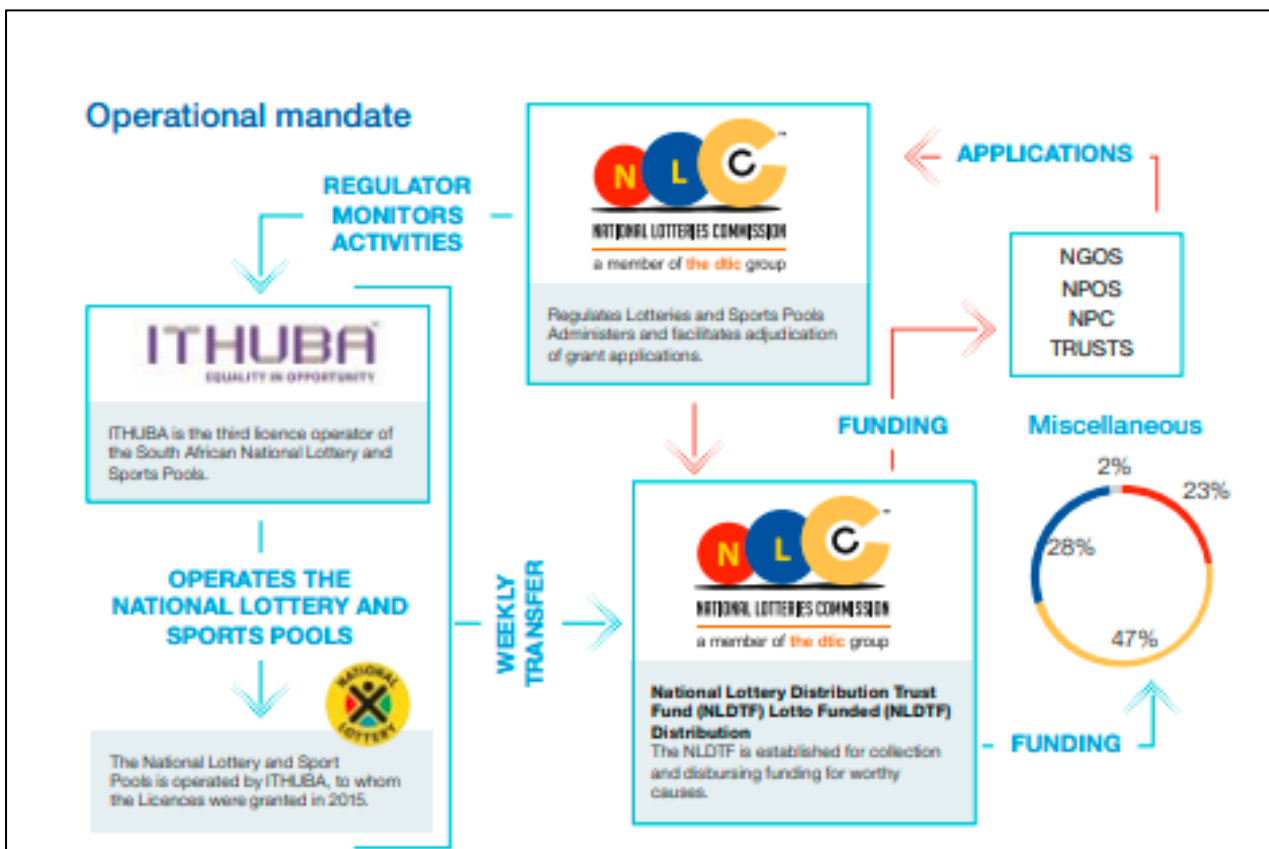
Operational mandate

REGULATOR MONITORS ACTIVITIES

N L C
NATIONAL LOTTERIES COMMISSION
a member of the dtic group

Regulates Lotteries and Sports Pools Administers and facilitates adjudication of grant applications.

APPLICATIONS

NGOS
NPOS
NPC
TRUSTS

ITHUBA
EQUALITY IN OPPORTUNITY

ITHUBA is the third licence operator of the South African National Lottery and Sports Pools.

FUNDING

Miscellaneous

2%
23%
28%
47%

OPERATES THE NATIONAL LOTTERY AND SPORTS POOLS

NATIONAL LOTTERY

The National Lottery and Sport Pools is operated by ITHUBA, to whom the Licences were granted in 2015.

WEEKLY TRANSFER

N L C
NATIONAL LOTTERIES COMMISSION
a member of the dtic group

National Lottery Distribution Trust Fund (NLDTF) Lotto Funded (NLDTF) Distribution
The NLDTF is established for collection and disbursing funding for worthy causes.

FUNDING